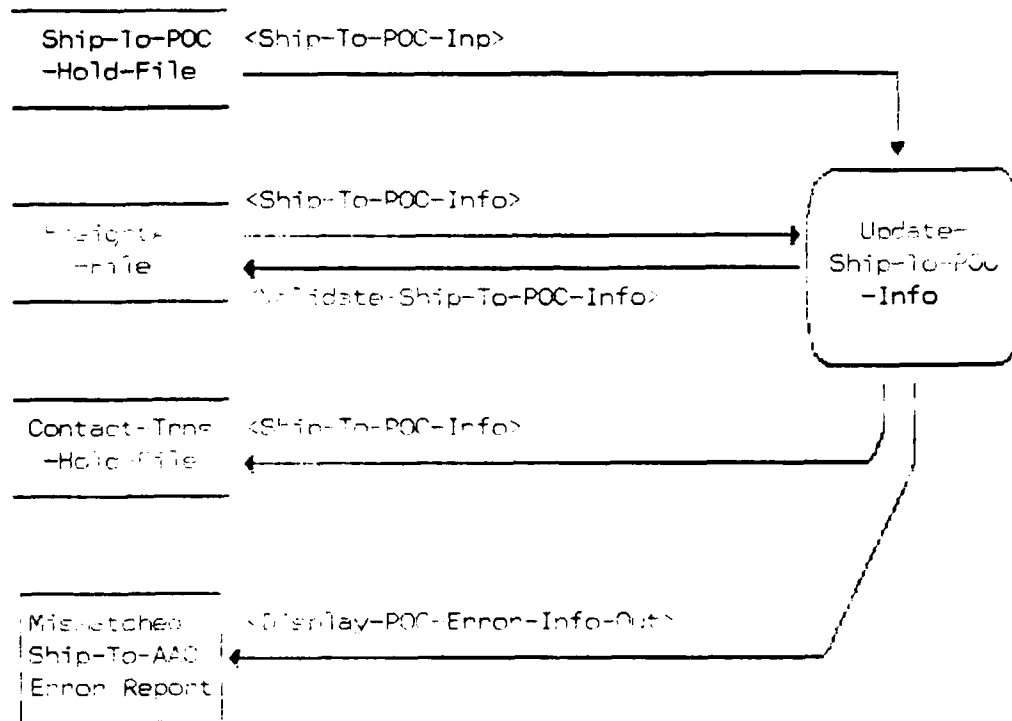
Ship-To-POC -Hold-File

<Ship-To-POC-Inp>

<Ship-To-POC-Info>

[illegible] -File

<Validate-Ship-To-POC-Info>

Update-Ship-To-POC -Info

Contact-Trns -Hold-File

<Ship-To-POC-Info>

Mismatched Ship-To-AAC Error Report

<Display-POC-Error-Info-Out>